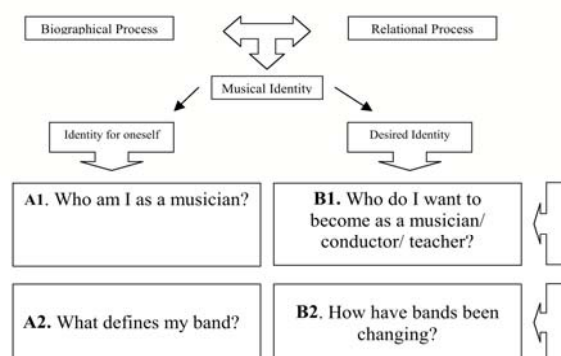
Biographical Process

Relational Process

Musical Identity

Identity for oneself

Desired Identity

A1. Who am I as a musician?

B1. Who do I want to become as a musician/ conductor/ teacher?

A2. What defines my band?

B2. How have bands been changing?